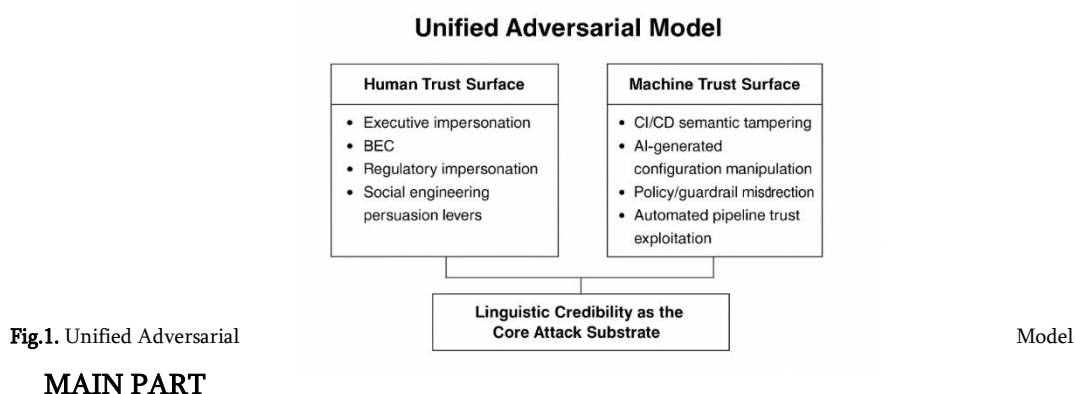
Unified Adversarial Model

Human Trust Surface
- Executive impersonation
- BEC
- Regulatory impersonation
- Social engineering persuasion levers

Machine Trust Surface
- CI/CD semantic tampering
- AI-generated configuration manipulation
- Policy/guardrail misdrection
- Automated pipeline trust exploitation

Linguistic Credibility as the Core Attack Substrate

**Fig.1.** Unified Adversarial Model

MAIN PART